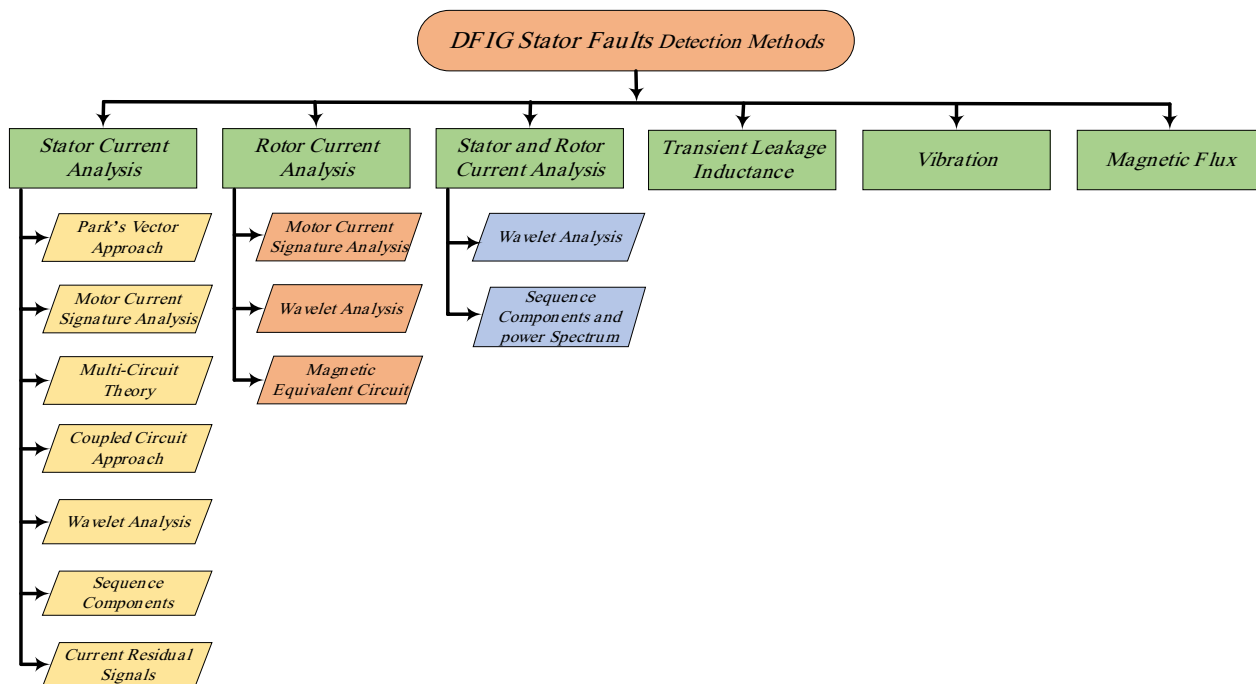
DFIG Stator Faults Detection Methods

Stator Current Analysis

Park's Vector Approach

Motor Current Signature Analysis

Multi-Circuit Theory

Coupled Circuit Approach

Wavelet Analysis

Sequence Components

Current Residual Signals

Rotor Current Analysis

Motor Current Signature Analysis

Wavelet Analysis

Magnetic Equivalent Circuit

Stator and Rotor Current Analysis

Wavelet Analysis

Sequence Components and power Spectrum

Transient Leakage Inductance

Vibration

Magnetic Flux